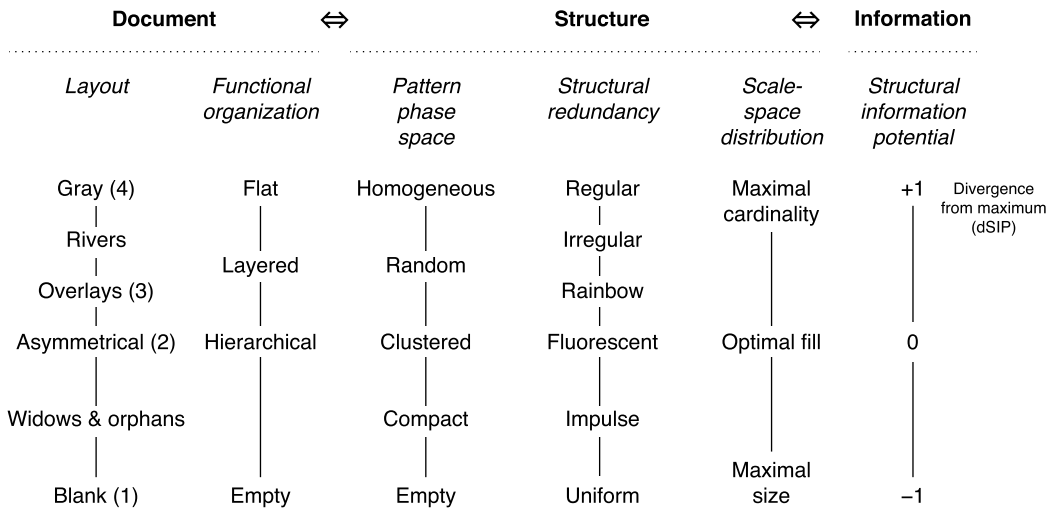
| Document | | ⇔ | Structure | ⇔ | Information | |
|---|---|---|---|---|---|---|
| *Layout* | *Functional organization* | *Pattern phase space* | *Structural redundancy* | *Scale-space distribution* | *Structural information potential* | |
| Gray (4) | Flat | Homogeneous | Regular | Maximal cardinality | +1 | Divergence from maximum (dSIP) |
| Rivers | | | Irregular | | | |
| | Layered | Random | | | | |
| Overlays (3) | | | Rainbow | | | |
| Asymmetrical (2) | Hierarchical | Clustered | Fluorescent | Optimal fill | 0 | |
| Widows & orphans | | Compact | Impulse | | | |
| | | | | Maximal size | | |
| Blank (1) | Empty | Empty | Uniform | | −1 | |